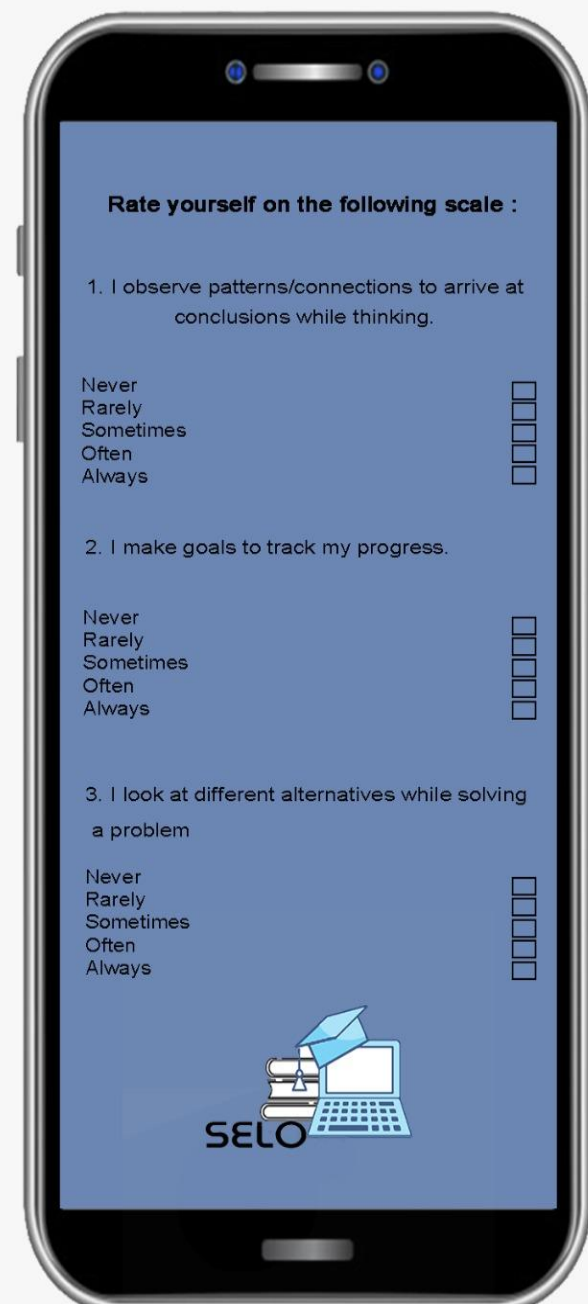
Rate yourself on the following scale :

1. I observe patterns/connections to arrive at conclusions while thinking.

Never
Rarely
Sometimes
Often
Always

2. I make goals to track my progress.

Never
Rarely
Sometimes
Often
Always

3. I look at different alternatives while solving a problem

Never
Rarely
Sometimes
Often
Always

SELO